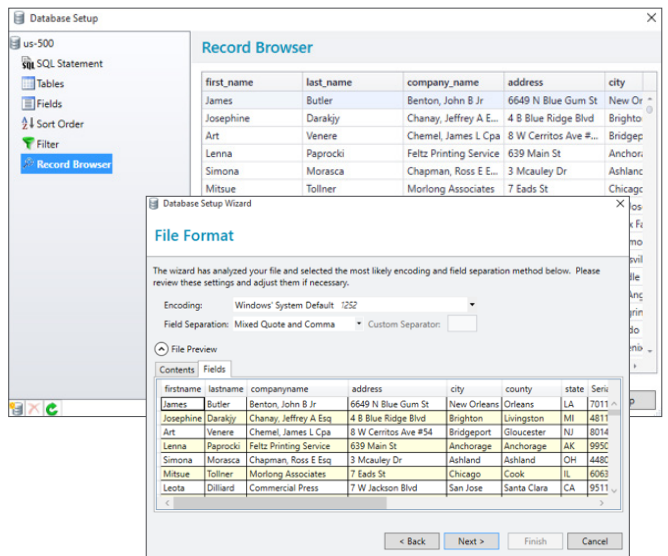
Database Setup

us-500
SQL Statement
Tables
Fields
Sort Order
Filter
Record Browser

Record Browser

| first_name | last_name | company_name | address | city |
|---|---|---|---|---|
| James | Butler | Benton, John B Jr | 6649 N Blue Gum St | New Or |
| Josephine | Darakjy | Chanay, Jeffrey A E | 4 B Blue Ridge Blvd | Brighto |
| Art | Venere | Chemel, James L Cpa | 8 W Cerritos Ave #... | Bridgep |
| Lenna | Paprocki | Feltz Printing Service | 639 Main St | Anchora |
| Simona | Morasca | Chapman, Ross E Es... | 3 Mcauley Dr | Ashland |
| Mitsue | Tollner | Morlong Associates | 7 Eads St | Chicago |

Database Setup Wizard

File Format

The wizard has analyzed your file and selected the most likely encoding and field separation method below. Please review these settings and adjust them if necessary.

Encoding: Windows' System Default 1252
Field Separation: Mixed Quote and Comma Custom Separator:

File Preview

Contents Fields

| firstname | lastname | companyname | address | city | county | state | Seria |
|---|---|---|---|---|---|---|---|
| James | Butler | Benton, John B Jr | 6649 N Blue Gum St | New Orleans | Orleans | LA | 7011 |
| Josephine | Darakjy | Chanay, Jeffrey A Esq | 4 B Blue Ridge Blvd | Brighton | Livingston | MI | 4811 |
| Art | Venere | Chemel, James L Cpa | 8 W Cerritos Ave #54 | Bridgeport | Gloucester | NJ | 8014 |
| Lenna | Paprocki | Feltz Printing Service | 639 Main St | Anchorage | Anchorage | AK | 9950 |
| Simona | Morasca | Chapman, Ross E Esq | 3 Mcauley Dr | Ashland | Ashland | OH | 4480 |
| Mitsue | Tollner | Morlong Associates | 7 Eads St | Chicago | Cook | IL | 6063 |
| Leota | Dilliard | Commercial Press | 7 W Jackson Blvd | San Jose | Santa Clara | CA | 9511 |

< Back Next > Finish Cancel